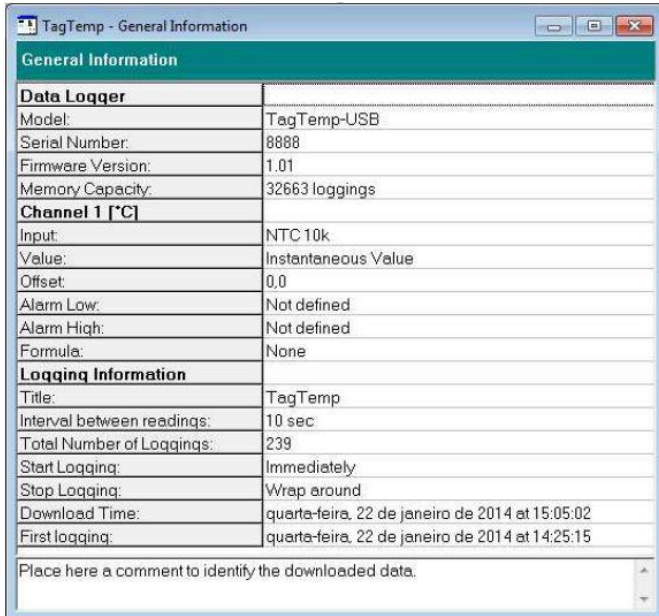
TagTemp - General Information

General Information

| Data Logger | |
|---|---|
| Model: | TagTemp-USB |
| Serial Number: | 8888 |
| Firmware Version: | 1.01 |
| Memory Capacity: | 32663 loggings |
| Channel 1 [°C] | |
| Input: | NTC 10k |
| Value: | Instantaneous Value |
| Offset: | 0,0 |
| Alarm Low: | Not defined |
| Alarm High: | Not defined |
| Formula: | None |
| Logging Information | |
| Title: | TagTemp |
| Interval between readings: | 10 sec |
| Total Number of Loggings: | 239 |
| Start Logging: | Immediately |
| Stop Logging: | Wrap around |
| Download Time: | quarta-feira, 22 de janeiro de 2014 at 15:05:02 |
| First logging: | quarta-feira, 22 de janeiro de 2014 at 14:25:15 |

Place here a comment to identify the downloaded data.